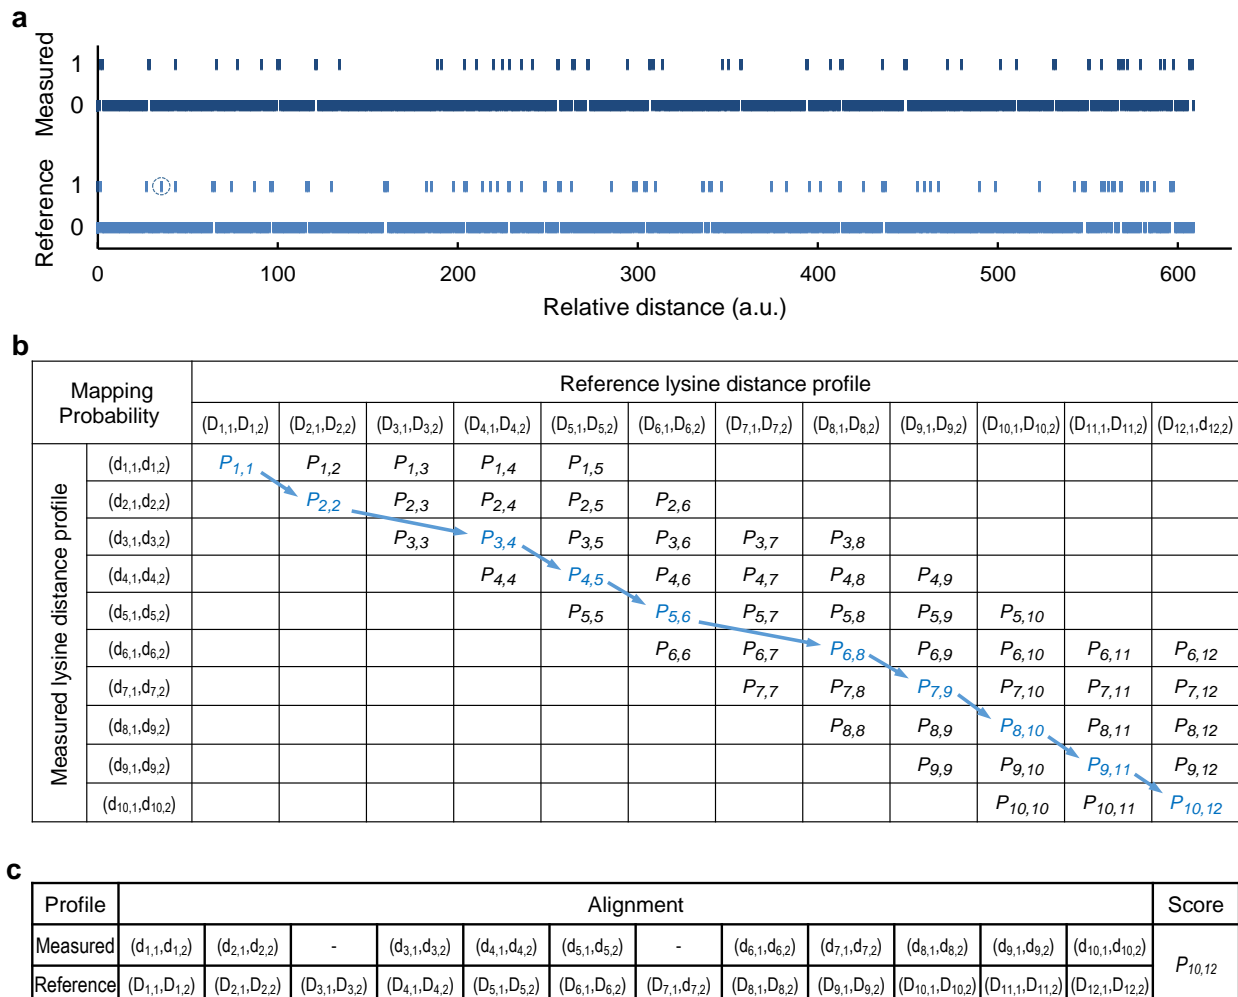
a

Measured 1 0

Reference 1 0

0 100 200 300 400 500 600

Relative distance (a.u.)

b

| Mapping Probability | | Reference lysine distance profile | | | | | | | | | | | |
|---|---|---|---|---|---|---|---|---|---|---|---|---|---|
| | | $(D_{1,1},D_{1,2})$ | $(D_{2,1},D_{2,2})$ | $(D_{3,1},D_{3,2})$ | $(D_{4,1},D_{4,2})$ | $(D_{5,1},D_{5,2})$ | $(D_{6,1},D_{6,2})$ | $(D_{7,1},D_{7,2})$ | $(D_{8,1},D_{8,2})$ | $(D_{9,1},D_{9,2})$ | $(D_{10,1},D_{10,2})$ | $(D_{11,1},D_{11,2})$ | $(D_{12,1},d_{12,2})$ |
| Measured lysine distance profile | $(d_{1,1},d_{1,2})$ | $P_{1,1}$ | $P_{1,2}$ | $P_{1,3}$ | $P_{1,4}$ | $P_{1,5}$ | | | | | | | |
| | $(d_{2,1},d_{2,2})$ | | $P_{2,2}$ | $P_{2,3}$ | $P_{2,4}$ | $P_{2,5}$ | $P_{2,6}$ | | | | | | |
| | $(d_{3,1},d_{3,2})$ | | | $P_{3,3}$ | $P_{3,4}$ | $P_{3,5}$ | $P_{3,6}$ | $P_{3,7}$ | $P_{3,8}$ | | | | |
| | $(d_{4,1},d_{4,2})$ | | | | $P_{4,4}$ | $P_{4,5}$ | $P_{4,6}$ | $P_{4,7}$ | $P_{4,8}$ | $P_{4,9}$ | | | |
| | $(d_{5,1},d_{5,2})$ | | | | | $P_{5,5}$ | $P_{5,6}$ | $P_{5,7}$ | $P_{5,8}$ | $P_{5,9}$ | $P_{5,10}$ | | |
| | $(d_{6,1},d_{6,2})$ | | | | | | $P_{6,6}$ | $P_{6,7}$ | $P_{6,8}$ | $P_{6,9}$ | $P_{6,10}$ | $P_{6,11}$ | $P_{6,12}$ |
| | $(d_{7,1},d_{7,2})$ | | | | | | | $P_{7,7}$ | $P_{7,8}$ | $P_{7,9}$ | $P_{7,10}$ | $P_{7,11}$ | $P_{7,12}$ |
| | $(d_{8,1},d_{9,2})$ | | | | | | | | $P_{8,8}$ | $P_{8,9}$ | $P_{8,10}$ | $P_{8,11}$ | $P_{8,12}$ |
| | $(d_{9,1},d_{9,2})$ | | | | | | | | | $P_{9,9}$ | $P_{9,10}$ | $P_{9,11}$ | $P_{9,12}$ |
| | $(d_{10,1},d_{10,2})$ | | | | | | | | | | $P_{10,10}$ | $P_{10,11}$ | $P_{10,12}$ |

c

| Profile | Alignment | | | | | | | | | | | | Score |
|---|---|---|---|---|---|---|---|---|---|---|---|---|---|
| Measured | $(d_{1,1},d_{1,2})$ | $(d_{2,1},d_{2,2})$ | - | $(d_{3,1},d_{3,2})$ | $(d_{4,1},d_{4,2})$ | $(d_{5,1},d_{5,2})$ | - | $(d_{6,1},d_{6,2})$ | $(d_{7,1},d_{7,2})$ | $(d_{8,1},d_{8,2})$ | $(d_{9,1},d_{9,2})$ | $(d_{10,1},d_{10,2})$ | $P_{10,12}$ |
| Reference | $(D_{1,1},D_{1,2})$ | $(D_{2,1},D_{2,2})$ | $(D_{3,1},D_{3,2})$ | $(D_{4,1},D_{4,2})$ | $(D_{5,1},D_{5,2})$ | $(D_{6,1},D_{6,2})$ | $(D_{7,1},D_{7,2})$ | $(D_{8,1},D_{8,2})$ | $(D_{9,1},D_{9,2})$ | $(D_{10,1},D_{10,2})$ | $(D_{11,1},D_{11,2})$ | $(D_{12,1},D_{12,2})$ | |